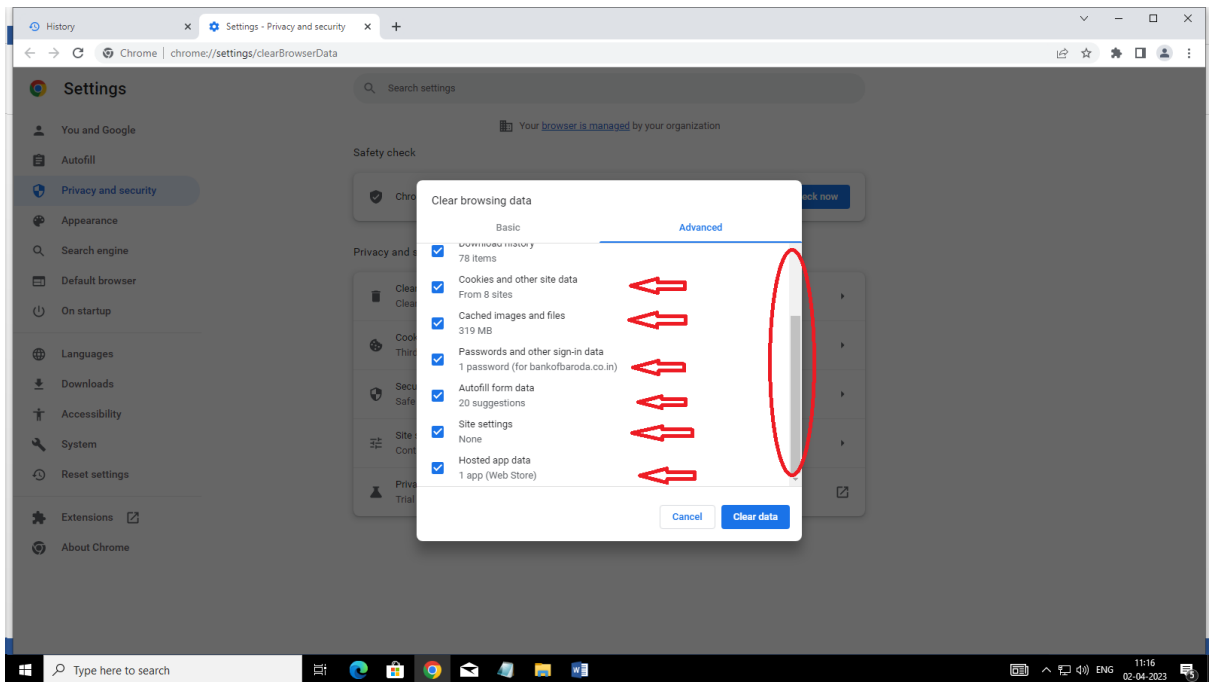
History
Settings - Privacy and security
Chrome | chrome://settings/clearBrowserData

Settings

Search settings

You and Google
Autofill
Privacy and security
Appearance
Search engine
Default browser
On startup
Languages
Downloads
Accessibility
System
Reset settings
Extensions
About Chrome

Your browser is managed by your organization

Safety check

Chro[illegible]
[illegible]eck now

Privacy and s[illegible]

Clea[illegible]
Clea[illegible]
Cook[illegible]
Third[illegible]
Secu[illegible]
Safe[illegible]
Site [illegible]
Cont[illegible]
Priva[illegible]
Trial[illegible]

Clear browsing data

Basic
Advanced

Download history
78 items

Cookies and other site data
From 8 sites

Cached images and files
319 MB

Passwords and other sign-in data
1 password (for bankofbaroda.co.in)

Autofill form data
20 suggestions

Site settings
None

Hosted app data
1 app (Web Store)

Cancel
Clear data

Type here to search
ENG
11:16
02-04-2023
5